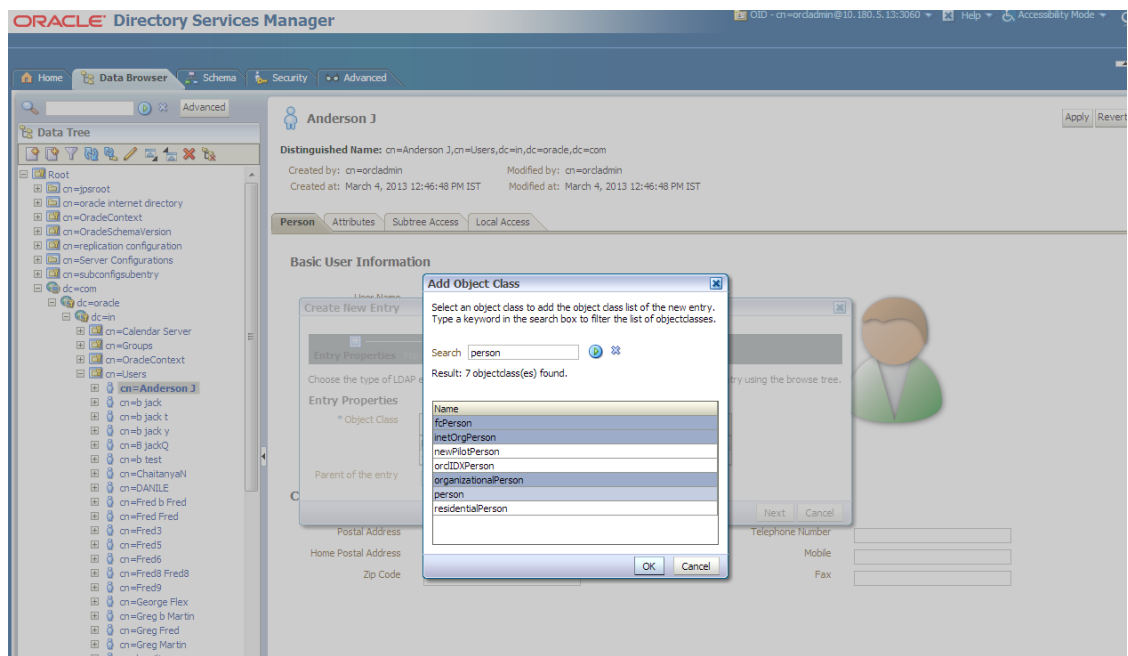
ORACLE Directory Services Manager

OID - cn=orcladmin@10.180.5.13:3060 ▾ Help ▾ Accessibility Mode ▾

Home Data Browser Schema Security Advanced

Advanced

Data Tree

Root
cn=jpsroot
cn=oracle internet directory
cn=OracleContext
cn=OracleSchemaVersion
cn=replication configuration
cn=Server Configurations
cn=subconfigsubentry
dc=com
dc=oracle
dc=in
cn=Calendar Server
cn=Groups
cn=OracleContext
cn=Users
cn=Anderson J
cn=b jack
cn=b jack t
cn=b jack y
cn=B jackQ
cn=b test
cn=ChaitanyaN
cn=DANILE
cn=Fred b Fred
cn=Fred Fred
cn=Fred3
cn=Fred5
cn=Fred6
cn=Fred8 Fred8
cn=Fred9
cn=George Flex
cn=Greg b Martin
cn=Greg Fred
cn=Greg Martin

Anderson J

Apply Revert

Distinguished Name: cn=Anderson J,cn=Users,dc=in,dc=oracle,dc=com

Created by: cn=orcladmin Modified by: cn=orcladmin
Created at: March 4, 2013 12:46:48 PM IST Modified at: March 4, 2013 12:46:48 PM IST

Person Attributes Subtree Access Local Access

Basic User Information

User Name

Create New Entry

Entry Properties

Choose the type of LDAP e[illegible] ntry using the browse tree.

Entry Properties

* Object Class

Parent of the entry

Next Cancel

Postal Address
Home Postal Address
Zip Code

Telephone Number
Mobile
Fax

Add Object Class

Select an object class to add the object class list of the new entry. Type a keyword in the search box to filter the list of objectclasses.

Search person

Result: 7 objectclass(es) found.

| Name |
|---|
| fcPerson |
| inetOrgPerson |
| newPilotPerson |
| orclIDXPerson |
| organizationalPerson |
| person |
| residentialPerson |

OK Cancel